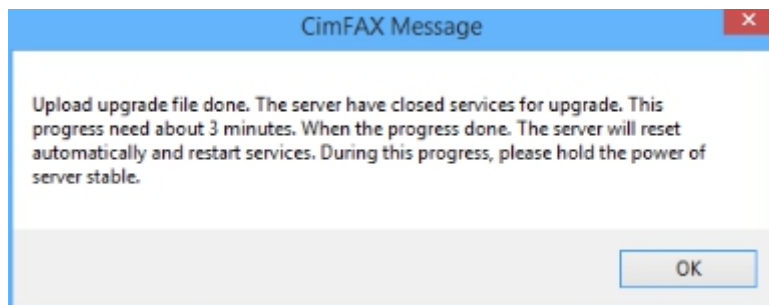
CimFAX Message

Upload upgrade file done. The server have closed services for upgrade. This progress need about 3 minutes. When the progress done. The server will reset automatically and restart services. During this progress, please hold the power of server stable.

OK